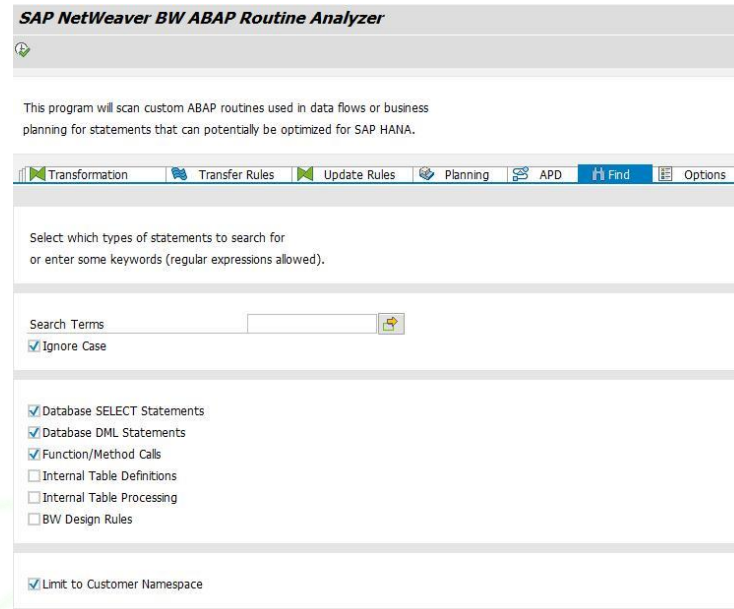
SAP NetWeaver BW ABAP Routine Analyzer

This program will scan custom ABAP routines used in data flows or business planning for statements that can potentially be optimized for SAP HANA.

Transformation | Transfer Rules | Update Rules | Planning | APD | Find | Options

Select which types of statements to search for or enter some keywords (regular expressions allowed).

Search Terms
Ignore Case

Database SELECT Statements
Database DML Statements
Function/Method Calls
Internal Table Definitions
Internal Table Processing
BW Design Rules

Limit to Customer Namespace